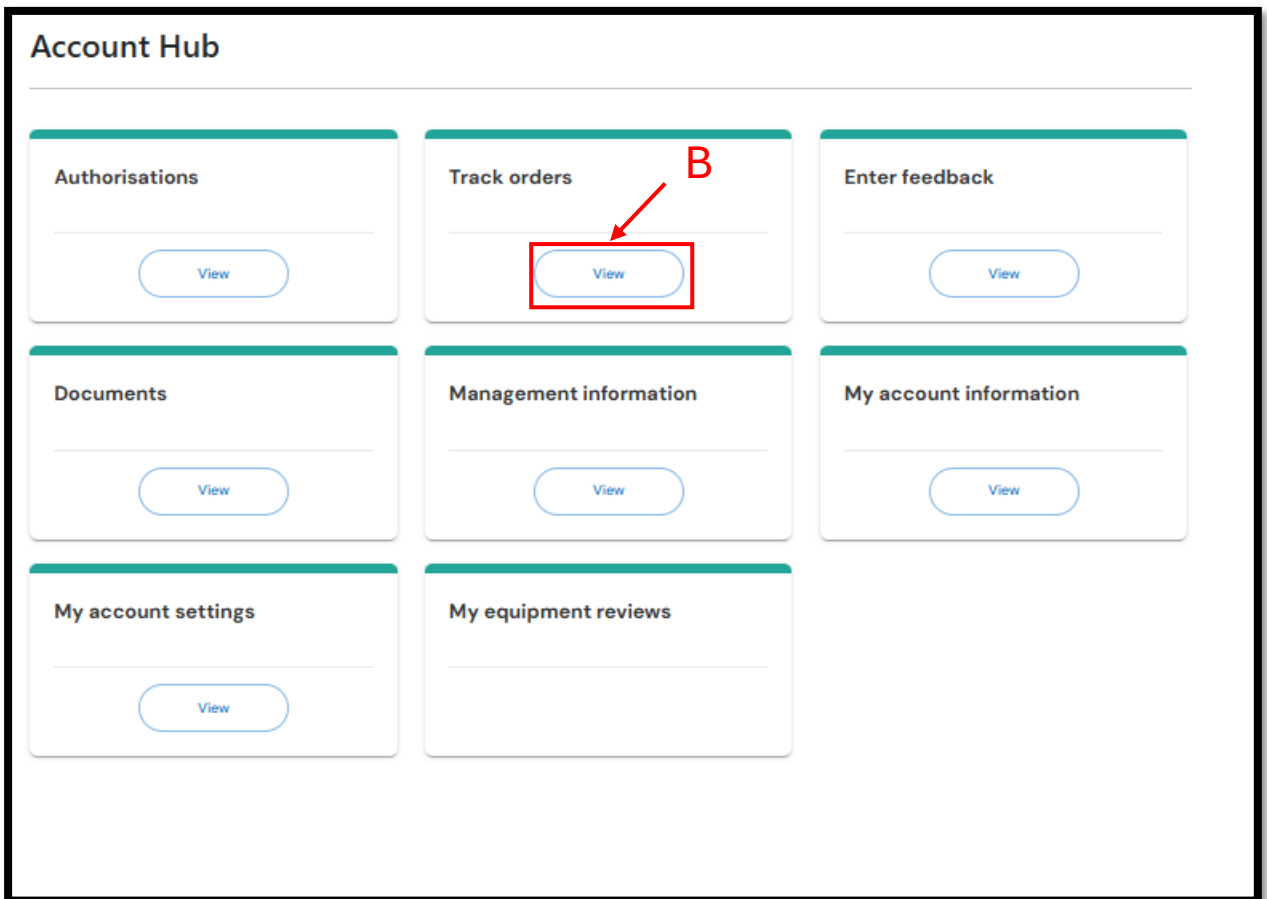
Account Hub

Authorisations

View

Track orders

B

View

Enter feedback

View

Documents

View

Management information

View

My account information

View

My account settings

View

My equipment reviews